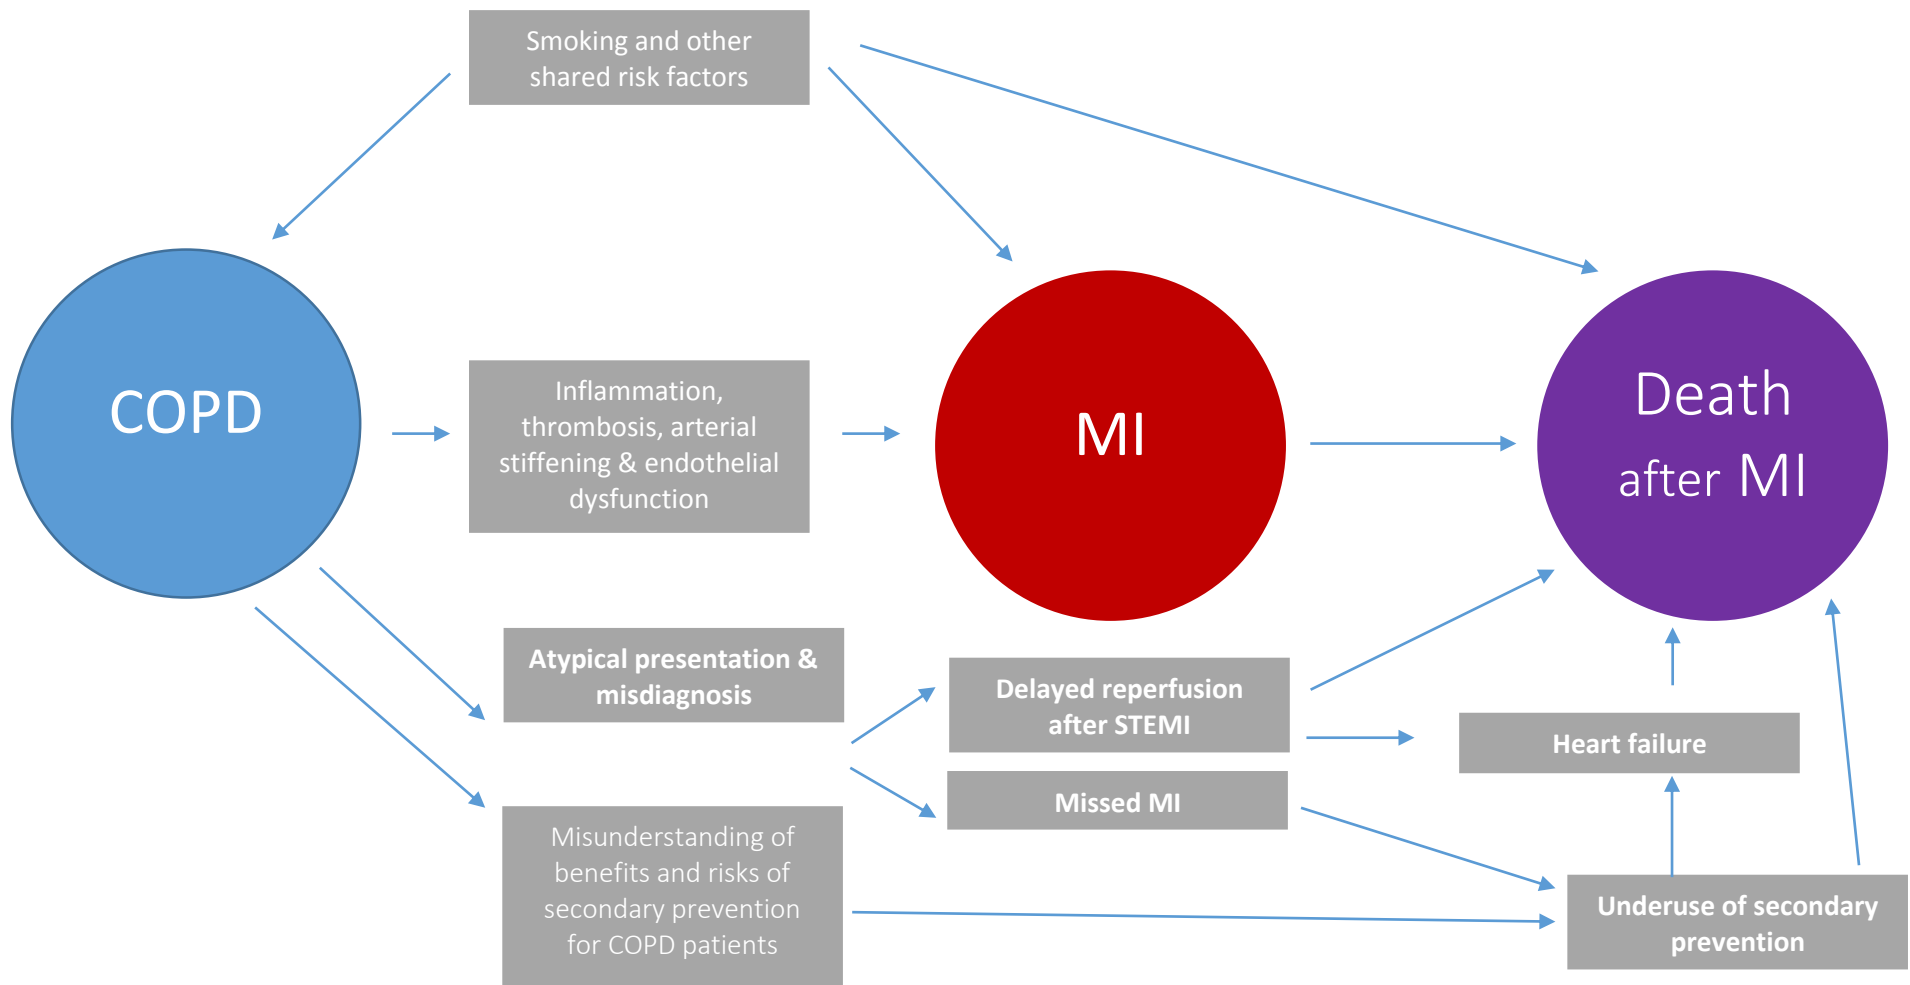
Smoking and other shared risk factors

COPD

Inflammation, thrombosis, arterial stiffening & endothelial dysfunction

MI

Death after MI

Atypical presentation & misdiagnosis

Delayed reperfusion after STEMI

Missed MI

Heart failure

Misunderstanding of benefits and risks of secondary prevention for COPD patients

Underuse of secondary prevention